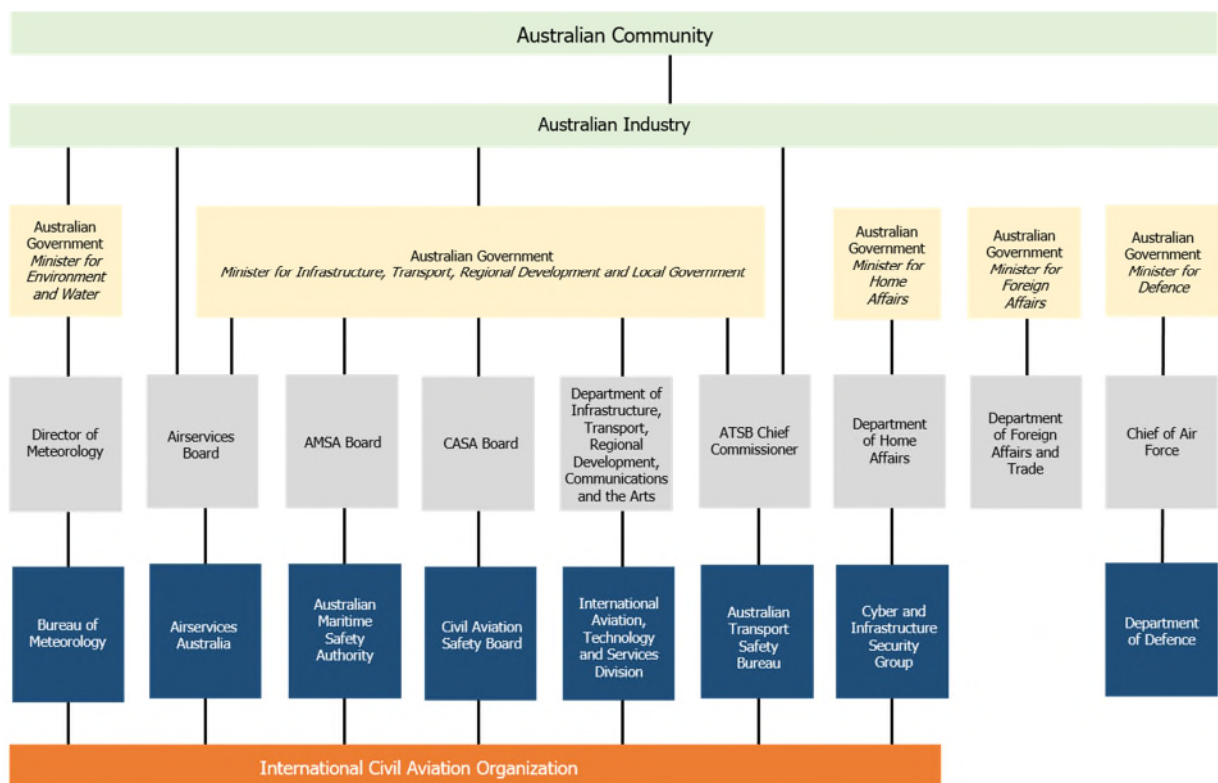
Australian Community

Australian Industry

Australian Government
*Minister for Environment and Water*

Australian Government
*Minister for Infrastructure, Transport, Regional Development and Local Government*

Australian Government
*Minister for Home Affairs*

Australian Government
*Minister for Foreign Affairs*

Australian Government
*Minister for Defence*

Director of Meteorology

Airservices Board

AMSA Board

CASA Board

Department of Infrastructure, Transport, Regional Development, Communications and the Arts

ATSB Chief Commissioner

Department of Home Affairs

Department of Foreign Affairs and Trade

Chief of Air Force

Bureau of Meteorology

Airservices Australia

Australian Maritime Safety Authority

Civil Aviation Safety Board

International Aviation, Technology and Services Division

Australian Transport Safety Bureau

Cyber and Infrastructure Security Group

Department of Defence

International Civil Aviation Organization